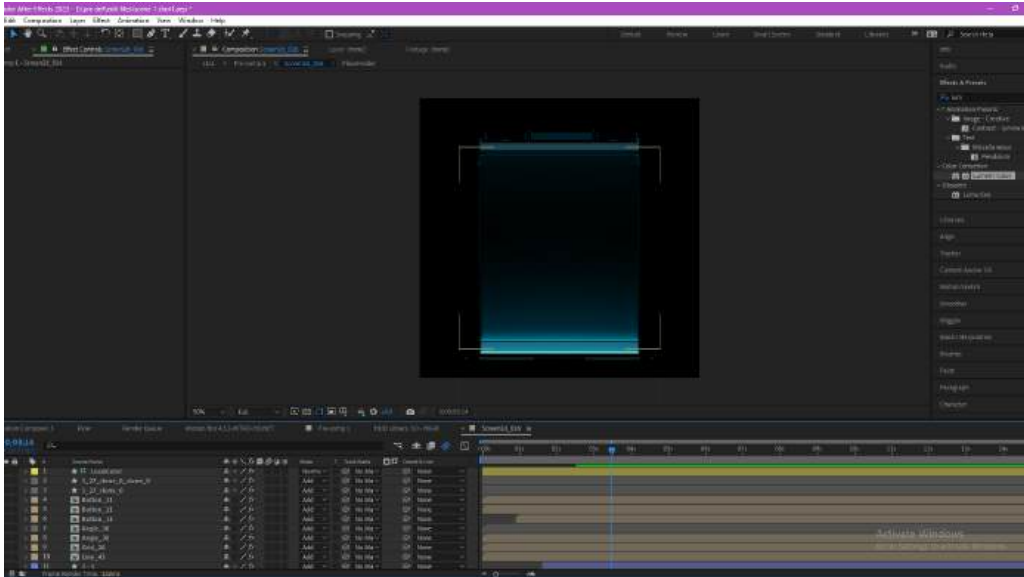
Adobe After Effects 2023 - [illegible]

Edit Composition Layer Effect Animation View Window Help

Snapping

Default Review Learn Small Screen Standard Libraries

Search Help

Effect Controls

Composition

Info

Audio

Effects & Presets

Animation Presets

Image - Creative

Contrast - saturation

Text

Miscellaneous

Metaball

Color Correction

Lumetri Color

Obsolete

Libraries

Align

Tracker

Content-Aware Fill

Motion Sketch

Smoother

Wiggler

Mask Interpolation

Brushes

Paint

Paragraph

Character

50%

Full

Render Queue

Source Name

Mode

TrkMat

Parent & Link

Add

None

Activate Windows

Go to Settings to activate Windows.

Frame Render Time